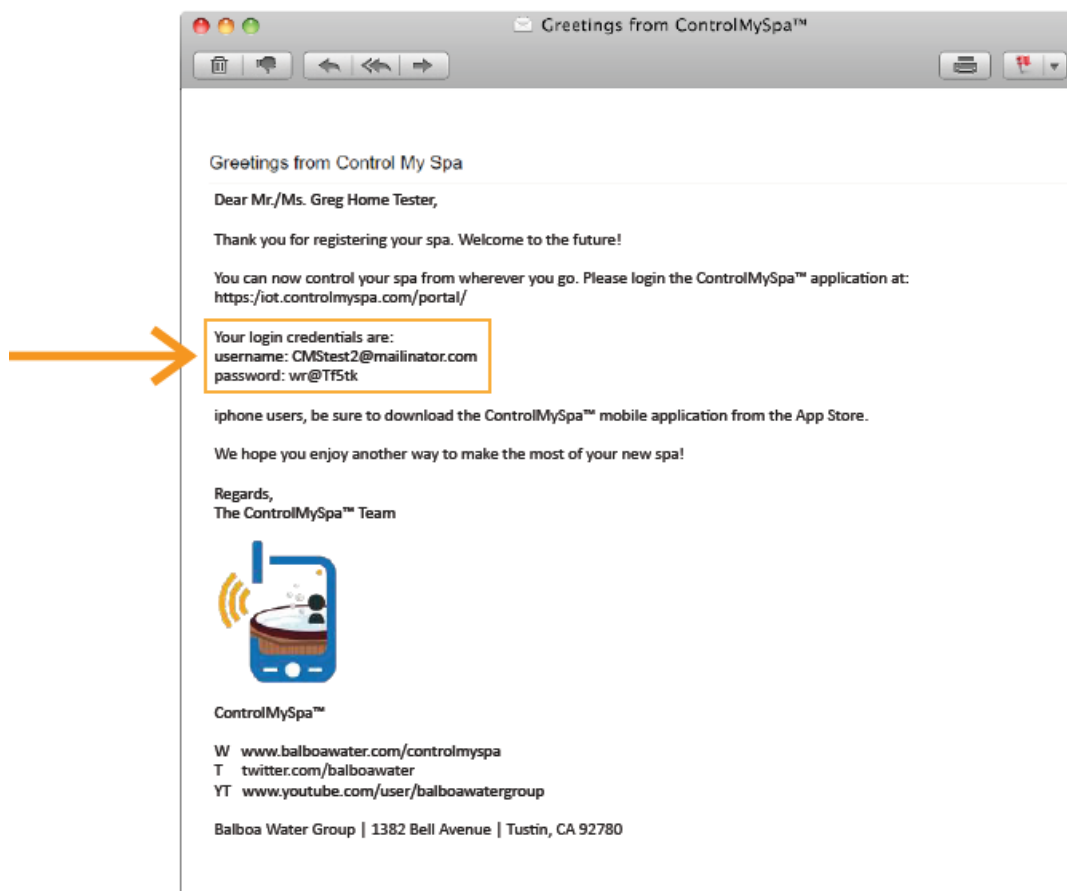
Greetings from ControlMySpa™

Greetings from Control My Spa

Dear Mr./Ms. Greg Home Tester,

Thank you for registering your spa. Welcome to the future!

You can now control your spa from wherever you go. Please login the ControlMySpa™ application at: https:/iot.controlmyspa.com/portal/

Your login credentials are:
username: CMStest2@mailinator.com
password: wr@Tf5tk

iphone users, be sure to download the ControlMySpa™ mobile application from the App Store.

We hope you enjoy another way to make the most of your new spa!

Regards,
The ControlMySpa™ Team

ControlMySpa™

W www.balboawater.com/controlmyspa
T twitter.com/balboawater
YT www.youtube.com/user/balboawatergroup

Balboa Water Group | 1382 Bell Avenue | Tustin, CA 92780